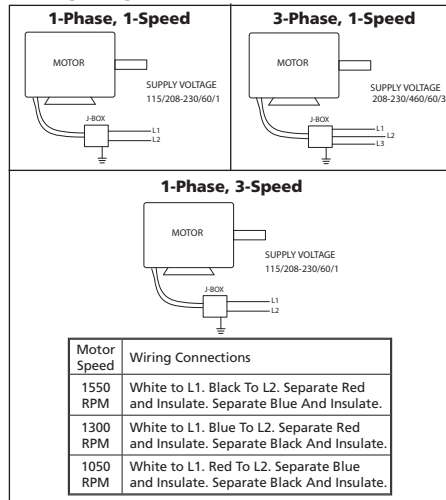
1-Phase, 1-Speed

MOTOR

SUPPLY VOLTAGE
115/208-230/60/1

J-BOX

L1
L2

3-Phase, 1-Speed

MOTOR

SUPPLY VOLTAGE
208-230/460/60/3

J-BOX

L1
L2
L3

1-Phase, 3-Speed

MOTOR

SUPPLY VOLTAGE
115/208-230/60/1

J-BOX

L1
L2

| Motor Speed | Wiring Connections |
|---|---|
| 1550 RPM | White to L1. Black To L2. Separate Red and Insulate. Separate Blue And Insulate. |
| 1300 RPM | White to L1. Blue To L2. Separate Red and Insulate. Separate Black And Insulate. |
| 1050 RPM | White to L1. Red To L2. Separate Blue and Insulate. Separate Black And Insulate. |